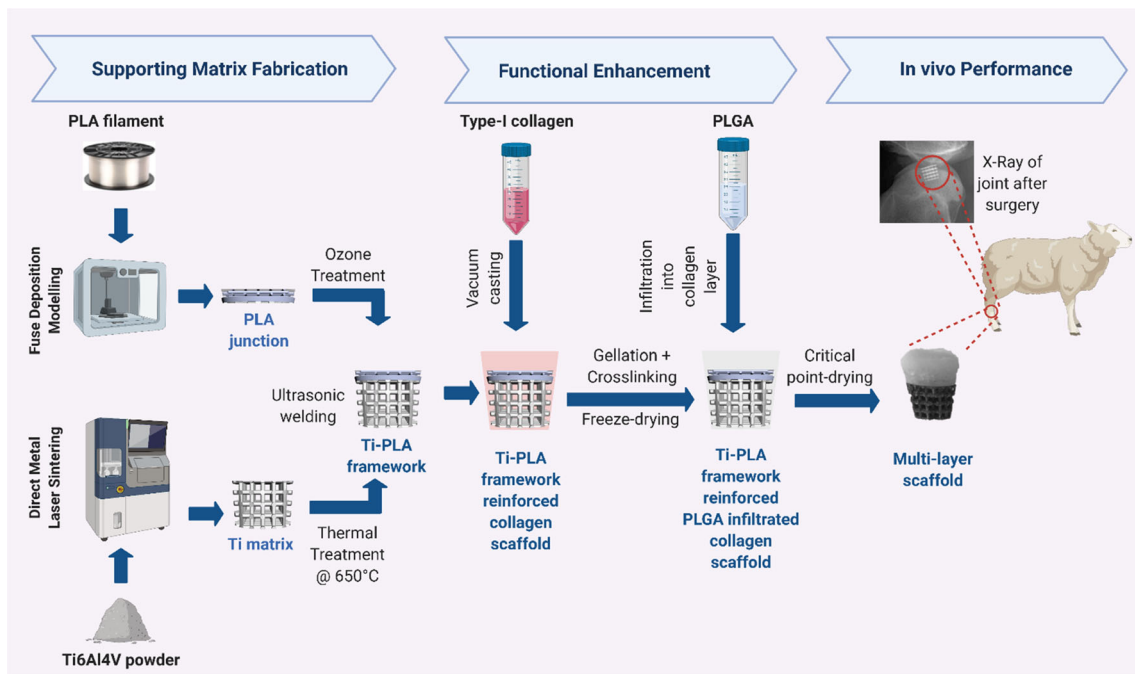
Supporting Matrix Fabrication

Functional Enhancement

In vivo Performance

PLA filament

Type-I collagen

PLGA

X-Ray of joint after surgery

Fuse Deposition Modelling

PLA junction

Ozone Treatment

Vacuum casting

Infiltration into collagen layer

Gellation + Crosslinking

Freeze-drying

Critical point-drying

Ultrasonic welding

Ti-PLA framework

Direct Metal Laser Sintering

Ti matrix

Thermal Treatment @ 650°C

Ti-PLA framework reinforced collagen scaffold

Ti-PLA framework reinforced PLGA infiltrated collagen scaffold

Multi-layer scaffold

Ti6Al4V powder